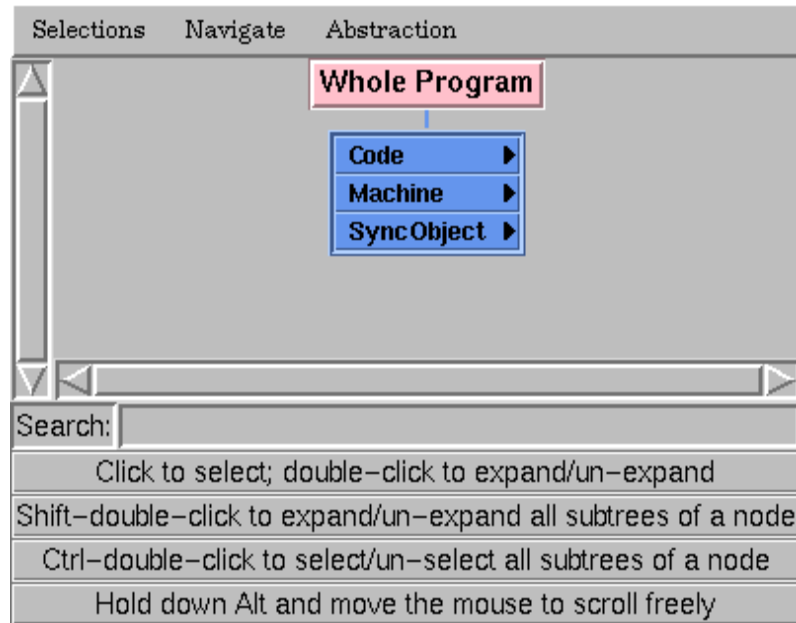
Selections Navigate Abstraction

Whole Program

Code

Machine

SyncObject

Search:

Click to select; double−click to expand/un−expand

Shift−double−click to expand/un−expand all subtrees of a node

Ctrl−double−click to select/un−select all subtrees of a node

Hold down Alt and move the mouse to scroll freely